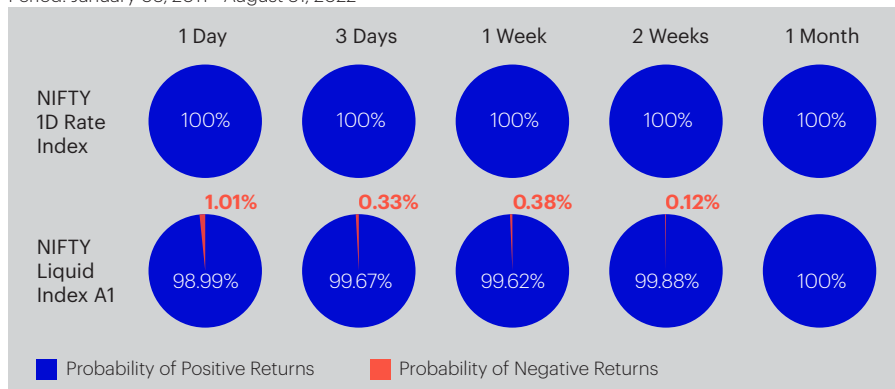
Period: January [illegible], 2011 - August 31, 2022

| | 1 Day | 3 Days | 1 Week | 2 Weeks | 1 Month |
|---|---|---|---|---|---|
| NIFTY 1D Rate Index | 100% | 100% | 100% | 100% | 100% |
| NIFTY Liquid Index A1 | 98.99% / 1.01% | 99.67% / 0.33% | 99.62% / 0.38% | 99.88% / 0.12% | 100% |

Probability of Positive Returns
Probability of Negative Returns